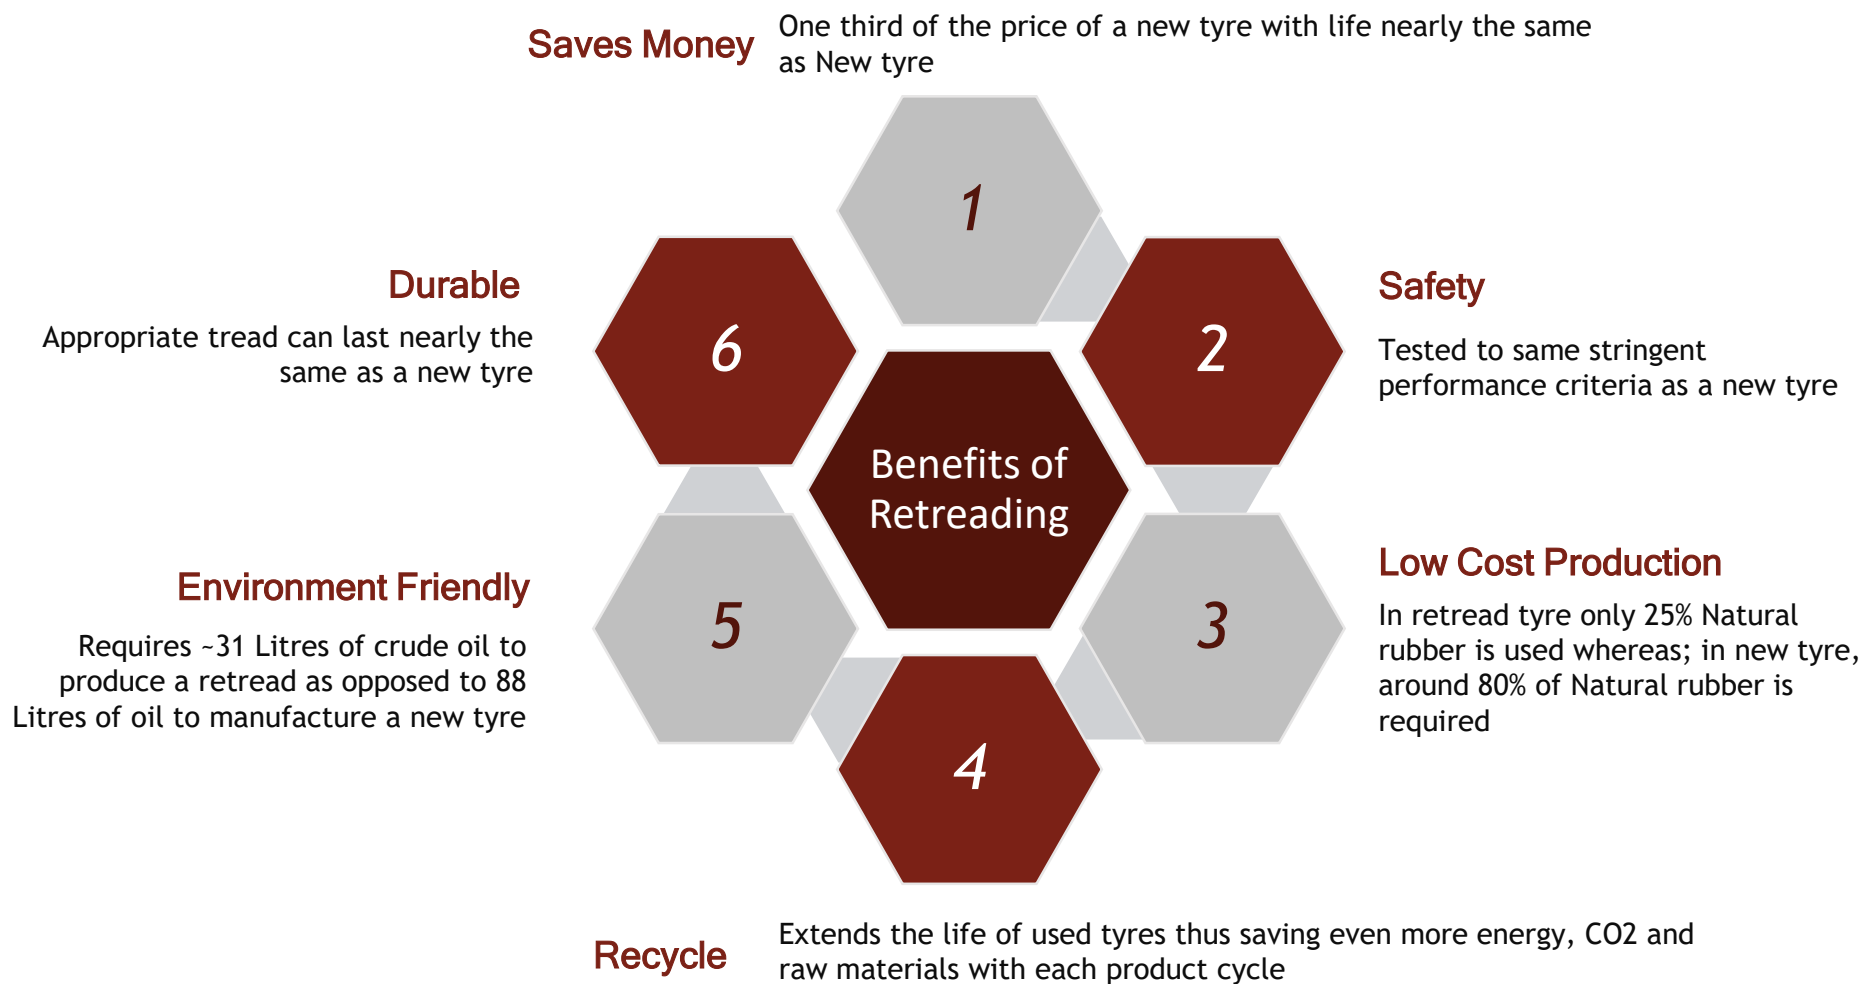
Saves Money

One third of the price of a new tyre with life nearly the same as New tyre

1

Durable

Appropriate tread can last nearly the same as a new tyre

6

2

Safety

Tested to same stringent performance criteria as a new tyre

Benefits of Retreading

Environment Friendly

Requires ~31 Litres of crude oil to produce a retread as opposed to 88 Litres of oil to manufacture a new tyre

5

3

Low Cost Production

In retread tyre only 25% Natural rubber is used whereas; in new tyre, around 80% of Natural rubber is required

4

Recycle

Extends the life of used tyres thus saving even more energy, CO2 and raw materials with each product cycle